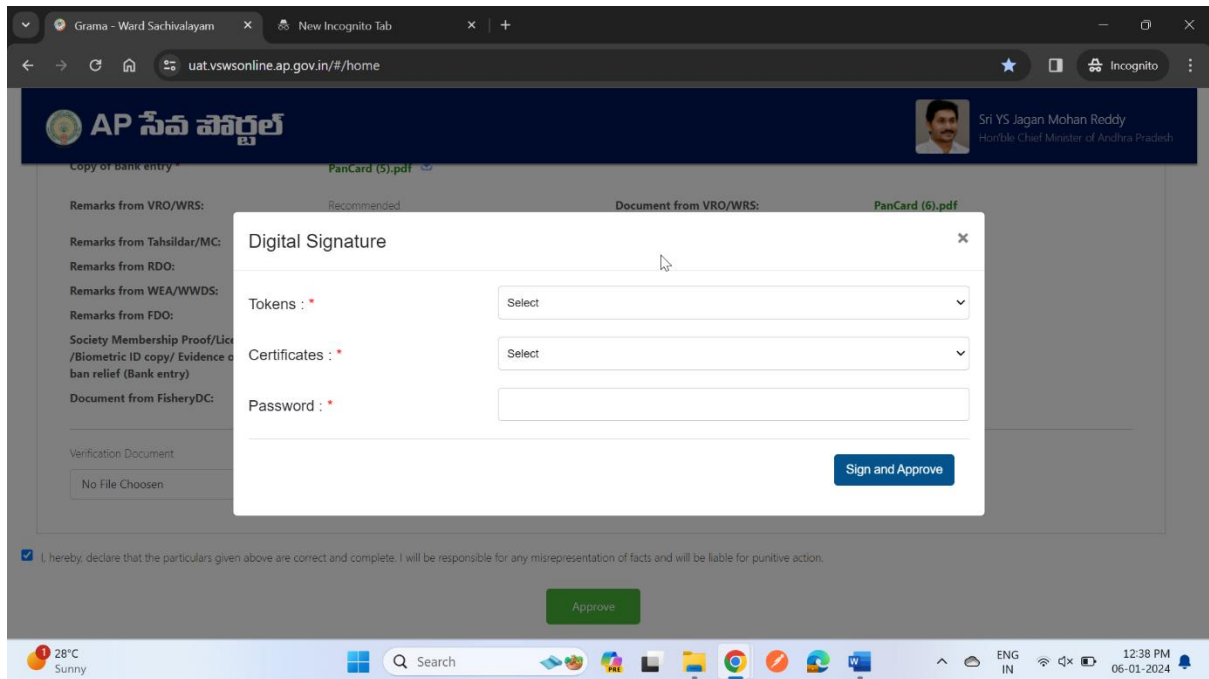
Grama - Ward Sachivalayam
New Incognito Tab
uat.vswsonline.ap.gov.in/#/home
Incognito

AP సేవ పోర్టల్

Sri YS Jagan Mohan Reddy
Hon'ble Chief Minister of Andhra Pradesh

Copy of Bank entry * PanCard (5).pdf

Remarks from VRO/WRS: Recommended
Document from VRO/WRS: PanCard (6).pdf

Remarks from Tahsildar/MC:
Remarks from RDO:
Remarks from WEA/WWDS:
Remarks from FDO:
Society Membership Proof/Lic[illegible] /Biometric ID copy/ Evidence o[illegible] ban relief (Bank entry)
Document from FisheryDC:

Verification Document
No File Choosen

Digital Signature
×
Tokens : *
Select
Certificates : *
Select
Password : *
Sign and Approve

I, hereby, declare that the particulars given above are correct and complete. I will be responsible for any misrepresentation of facts and will be liable for punitive action.

Approve

28°C
Sunny
Search
ENG
IN
12:38 PM
06-01-2024